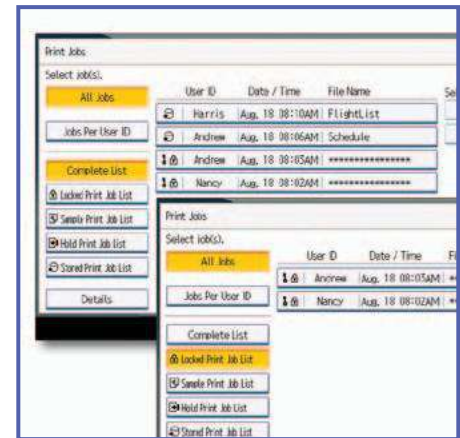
Print Jobs
Select job(s).

All Jobs

Jobs Per User ID

Complete List

Locked Print Job List

Sample Print Job List

Hold Print Job List

Stored Print Job List

Details

| | User ID | Date / Time | File Name |
|---|---|---|---|
| | Harris | Aug. 18 08:10AM | FlightList |
| | Andrew | Aug. 18 08:06AM | Schedule |
| | Andrew | Aug. 18 08:03AM | ****************** |
| | Nancy | Aug. 18 08:02AM | ****************** |

Se

Print Jobs
Select job(s).

All Jobs

Jobs Per User ID

Complete List

Locked Print Job List

Sample Print Job List

Hold Print Job List

Stored Print Job List

| | User ID | Date / Time | Fi |
|---|---|---|---|
| | Andrew | Aug. 18 08:03AM | ** |
| | Nancy | Aug. 18 08:02AM | ** |